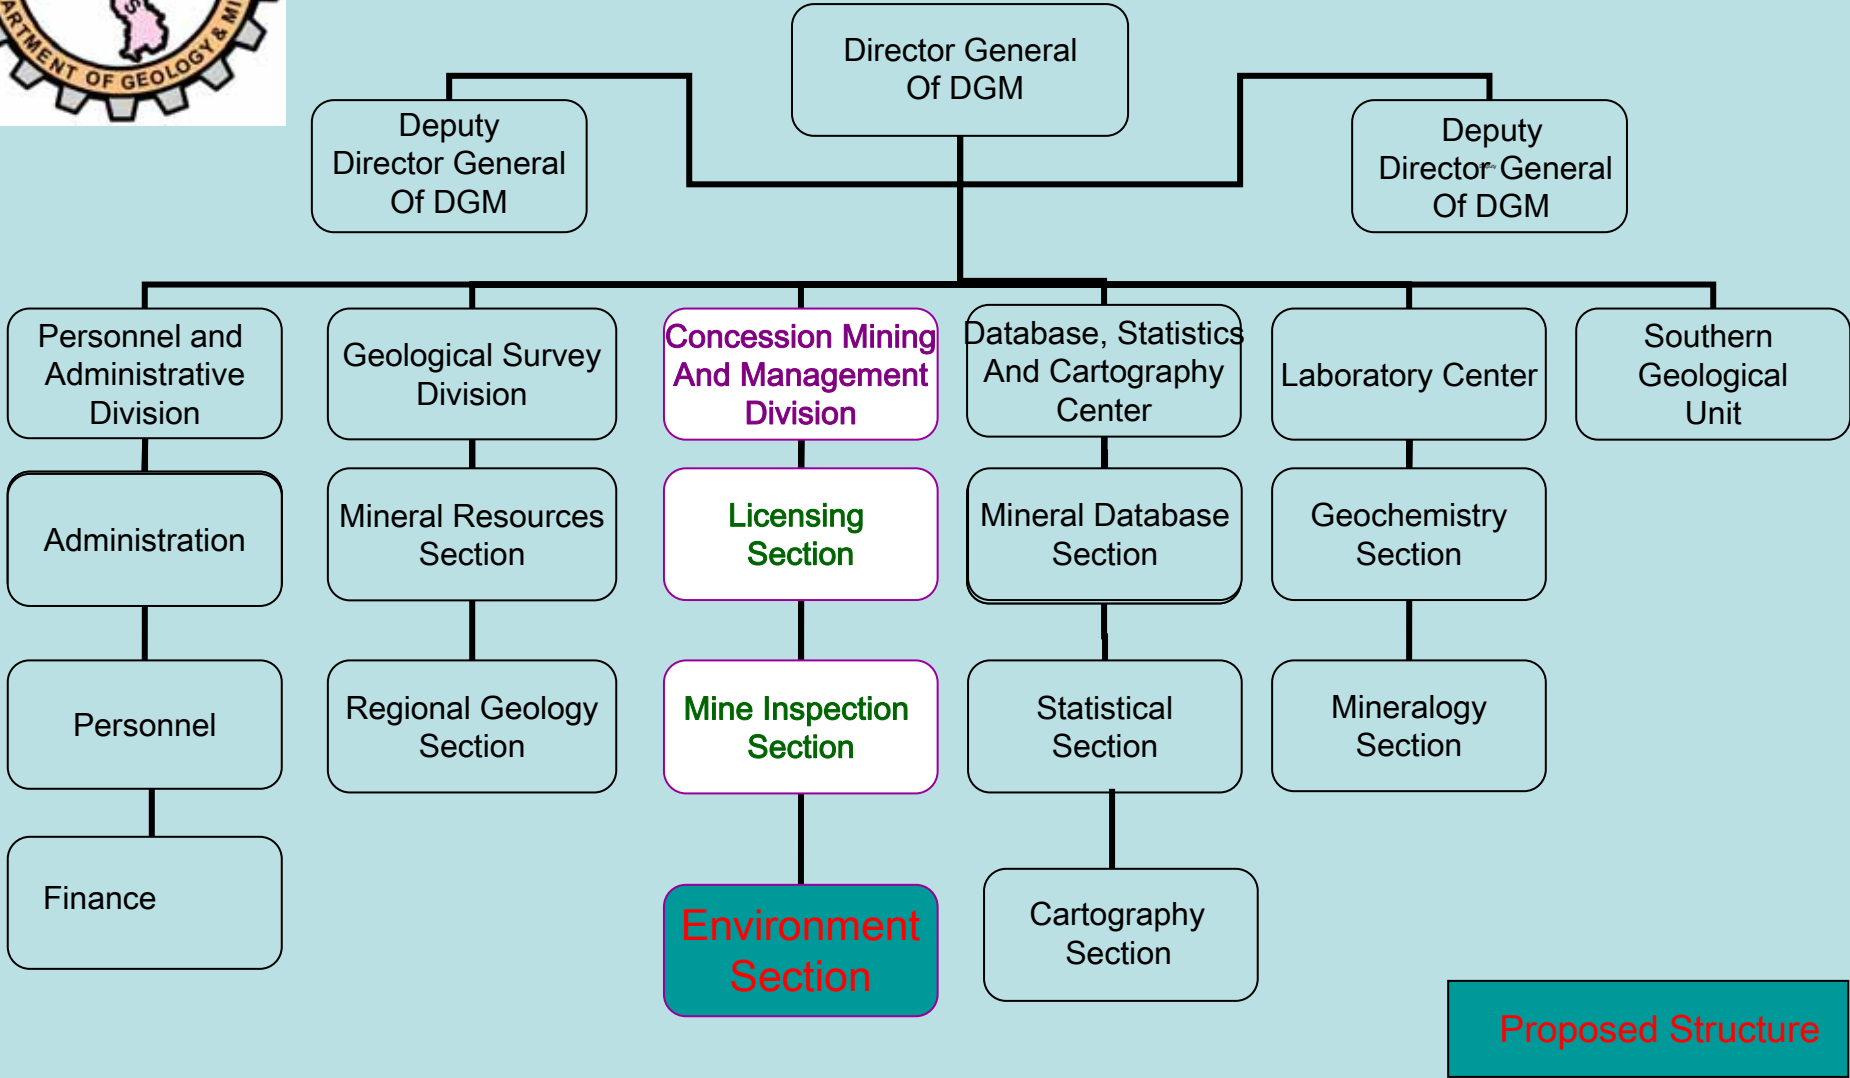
ARTMENT OF GEOLOGY & MI

Director General Of DGM

Deputy Director General Of DGM

Deputy Director General Of DGM

Personnel and Administrative Division

Geological Survey Division

Concession Mining And Management Division

Database, Statistics And Cartography Center

Laboratory Center

Southern Geological Unit

Administration

Mineral Resources Section

Licensing Section

Mineral Database Section

Geochemistry Section

Personnel

Regional Geology Section

Mine Inspection Section

Statistical Section

Mineralogy Section

Finance

Environment Section

Cartography Section

Proposed Structure